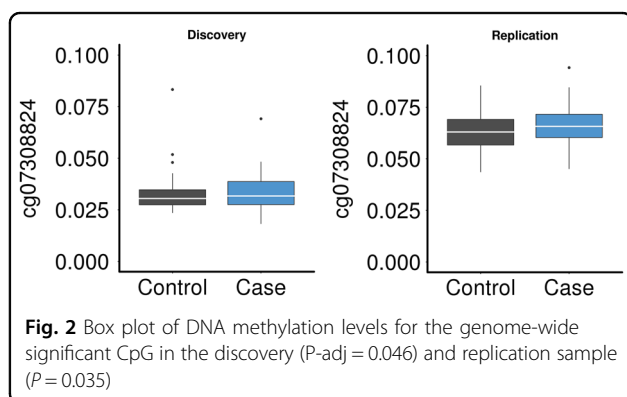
Discovery

0.100
0.075
0.050
0.025
0.000

cg07308824

Control Case

Replication

0.100
0.075
0.050
0.025
0.000

cg07308824

Control Case

**Fig. 2** Box plot of DNA methylation levels for the genome-wide significant CpG in the discovery (P-adj = 0.046) and replication sample ($P = 0.035$)